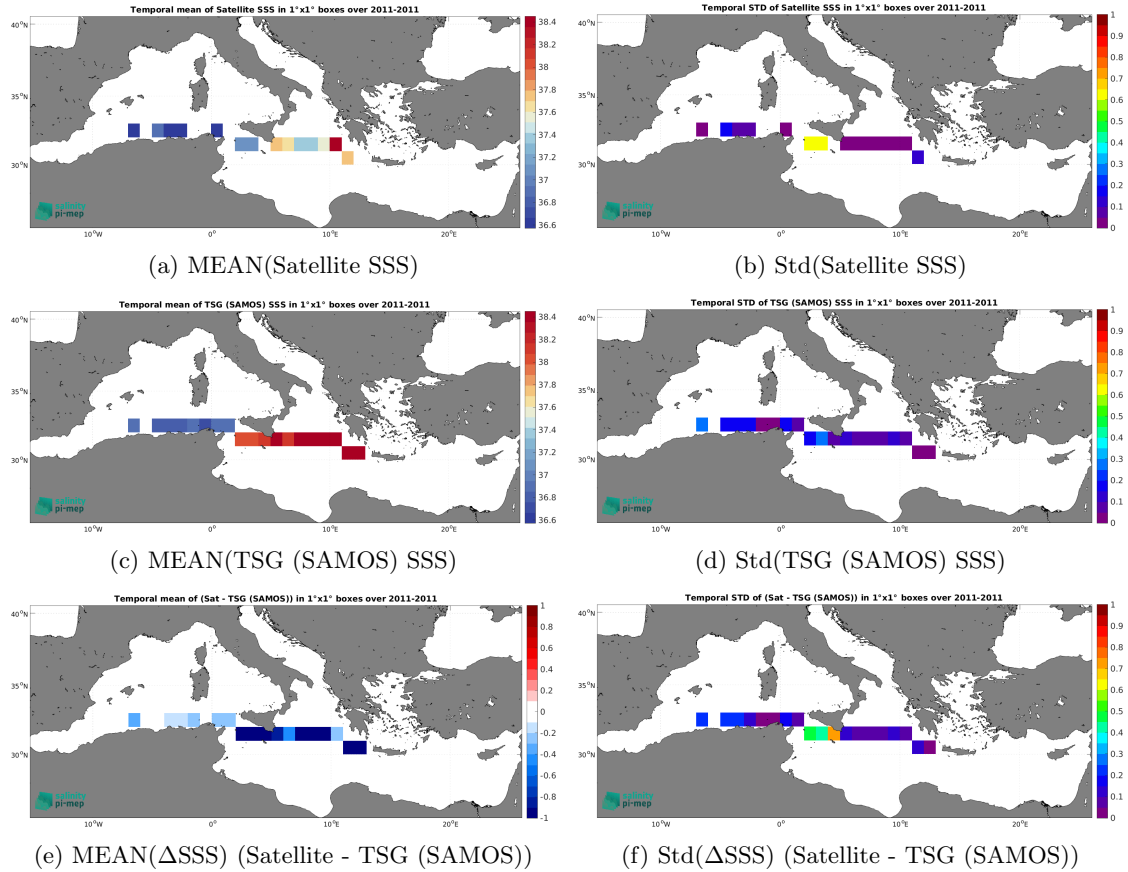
Temporal mean of Satellite SSS in 1°x1° boxes over 2011-2011

40°N
35°N
30°N
10°W
0°
10°E
20°E

38.4
38.2
38
37.8
37.6
37.4
37.2
37
36.8
36.6

salinity
pi-mep

(a) MEAN(Satellite SSS)

Temporal STD of Satellite SSS in 1°x1° boxes over 2011-2011

40°N
35°N
30°N
10°W
0°
10°E
20°E

1
0.9
0.8
0.7
0.6
0.5
0.4
0.3
0.2
0.1
0

salinity
pi-mep

(b) Std(Satellite SSS)

Temporal mean of TSG (SAMOS) SSS in 1°x1° boxes over 2011-2011

40°N
35°N
30°N
10°W
0°
10°E
20°E

38.4
38.2
38
37.8
37.6
37.4
37.2
37
36.8
36.6

salinity
pi-mep

(c) MEAN(TSG (SAMOS) SSS)

Temporal STD of TSG (SAMOS) SSS in 1°x1° boxes over 2011-2011

40°N
35°N
30°N
10°W
0°
10°E
20°E

1
0.9
0.8
0.7
0.6
0.5
0.4
0.3
0.2
0.1
0

salinity
pi-mep

(d) Std(TSG (SAMOS) SSS)

Temporal mean of (Sat - TSG (SAMOS)) in 1°x1° boxes over 2011-2011

40°N
35°N
30°N
10°W
0°
10°E
20°E

1
0.8
0.6
0.4
0.2
0
-0.2
-0.4
-0.6
-0.8
-1

salinity
pi-mep

(e) MEAN($\Delta$SSS) (Satellite - TSG (SAMOS))

Temporal STD of (Sat - TSG (SAMOS)) in 1°x1° boxes over 2011-2011

40°N
35°N
30°N
10°W
0°
10°E
20°E

1
0.9
0.8
0.7
0.6
0.5
0.4
0.3
0.2
0.1
0

salinity
pi-mep

(f) Std($\Delta$SSS) (Satellite - TSG (SAMOS))